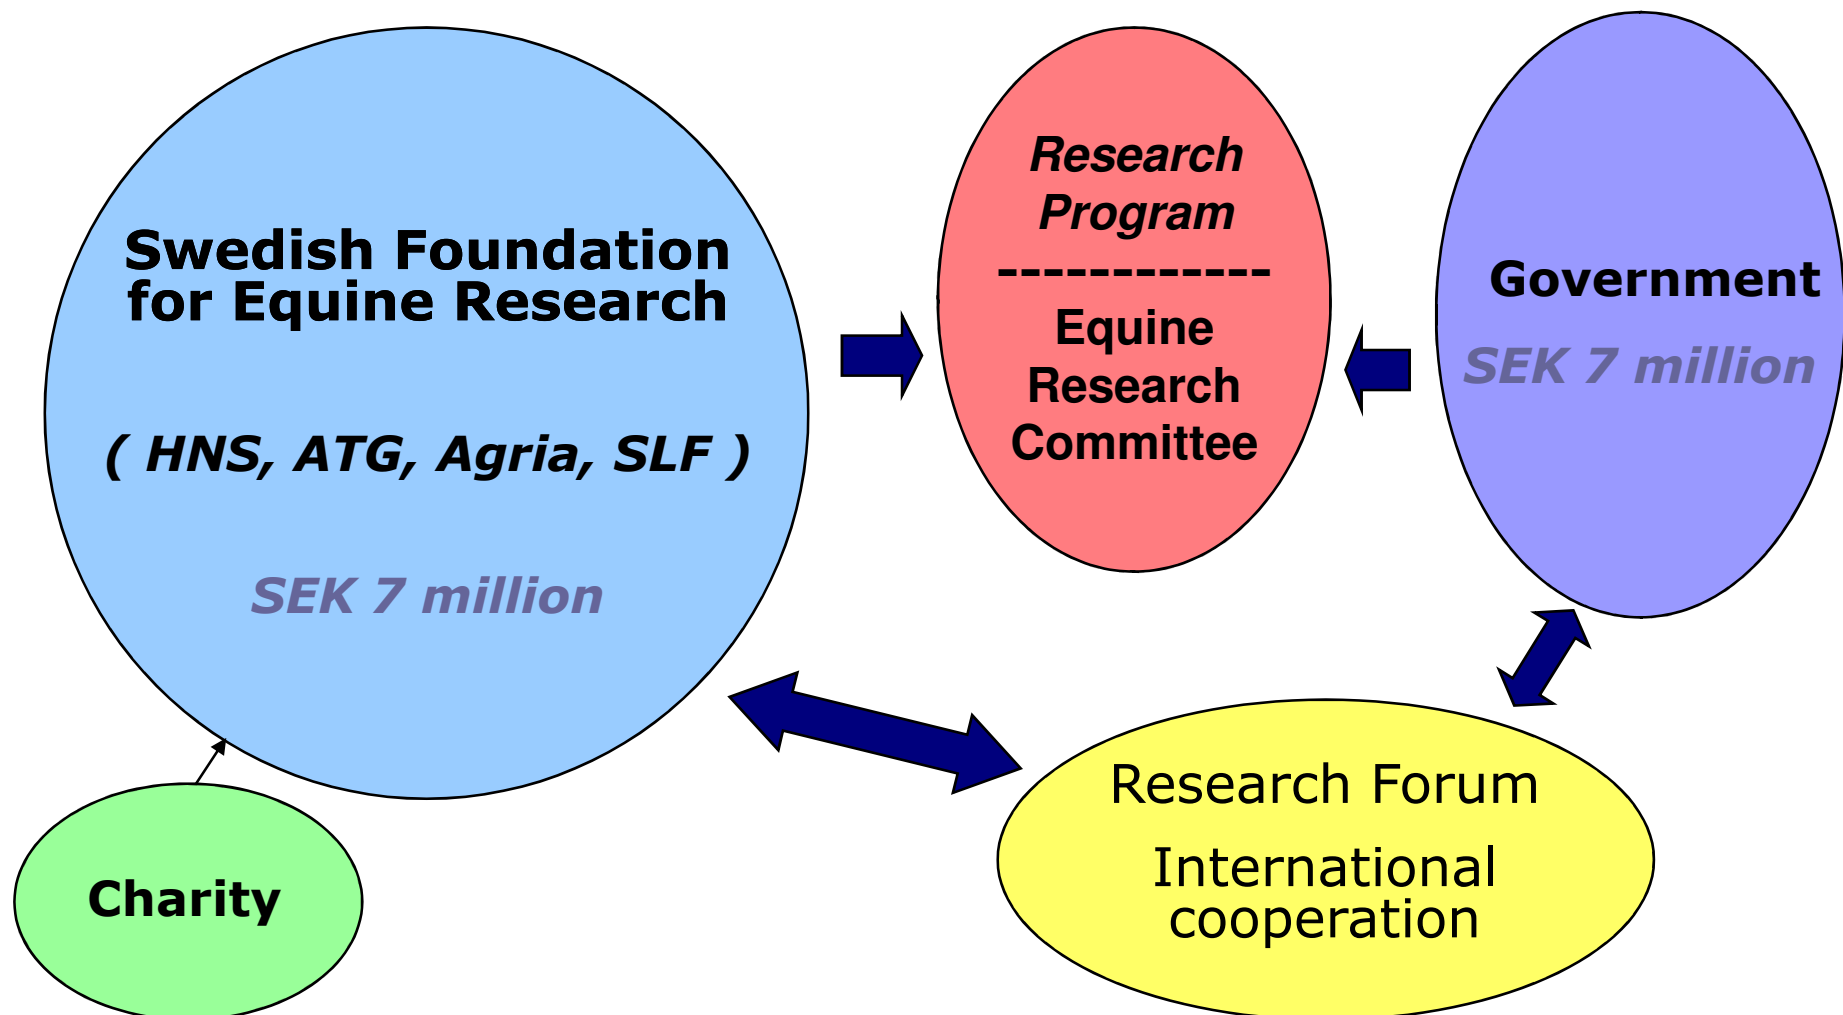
Swedish Foundation for Equine Research

( HNS, ATG, Agria, SLF )

SEK 7 million

Research Program
-------------
Equine Research Committee

Government

SEK 7 million

Research Forum

International cooperation

Charity